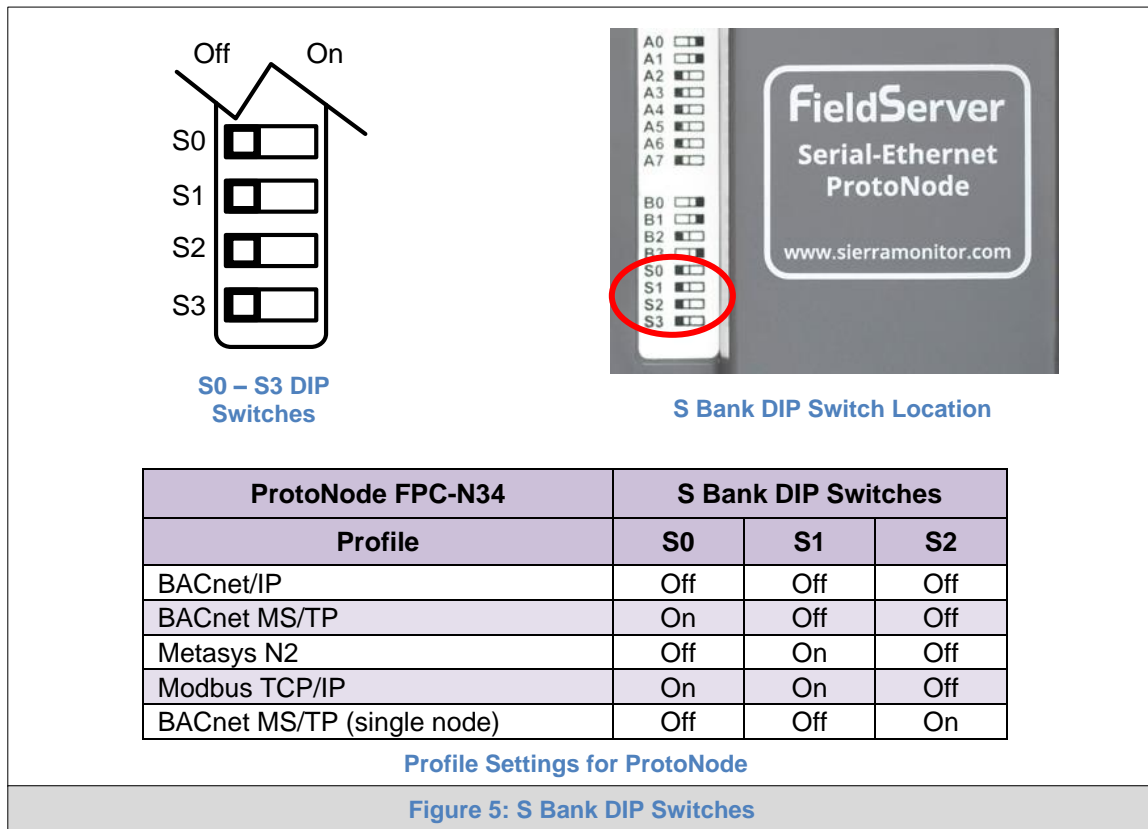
Off On

S0
S1
S2
S3

S0 – S3 DIP Switches

A0
A1
A2
A3
A4
A5
A6
A7

B0
B1
B2
B3
S0
S1
S2
S3

FieldServer
Serial-Ethernet
ProtoNode

www.sierramonitor.com

S Bank DIP Switch Location

| ProtoNode FPC-N34 | S Bank DIP Switches | | |
|---|---|---|---|
| Profile | S0 | S1 | S2 |
| BACnet/IP | Off | Off | Off |
| BACnet MS/TP | On | Off | Off |
| Metasys N2 | Off | On | Off |
| Modbus TCP/IP | On | On | Off |
| BACnet MS/TP (single node) | Off | Off | On |

Profile Settings for ProtoNode

Figure 5: S Bank DIP Switches